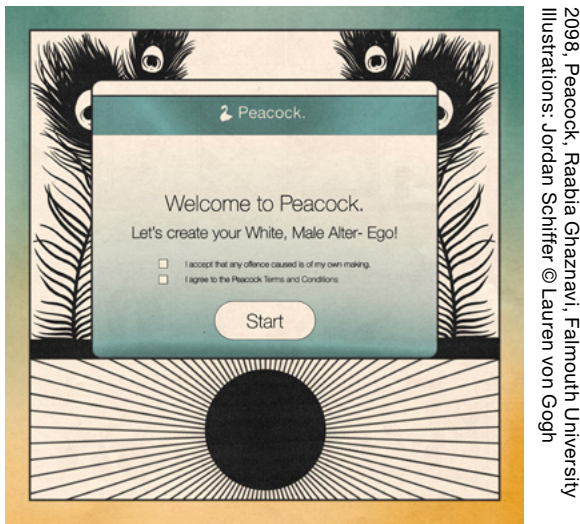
Peacock.

Welcome to Peacock.

Let's create your White, Male Alter- Ego!

I accept that any offence caused is of my own making.

I agree to the Peacock Terms and Conditions

Start

2098, Peacock, Raabia Ghaznavi, Falmouth University
Illustrations: Jordan Schiffer © Lauren von Gogh